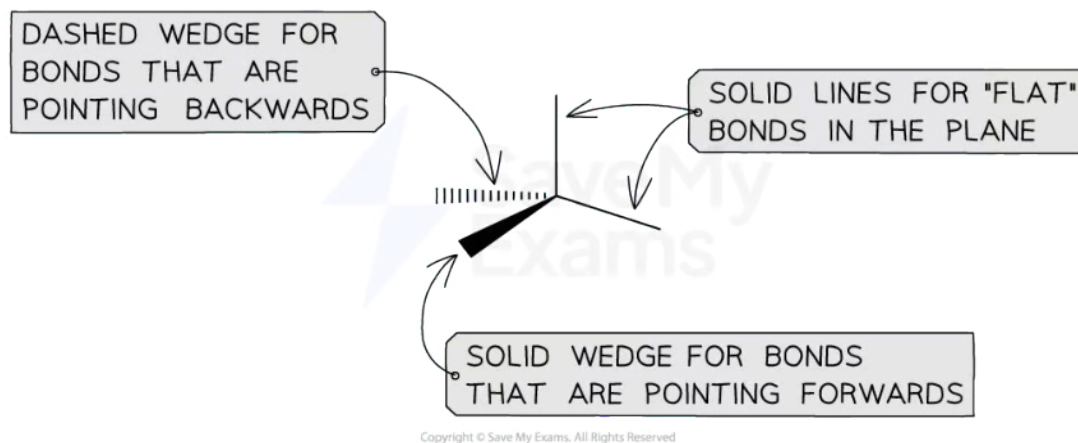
DASHED WEDGE FOR BONDS THAT ARE POINTING BACKWARDS

SOLID LINES FOR "FLAT" BONDS IN THE PLANE

Save My Exams

SOLID WEDGE FOR BONDS THAT ARE POINTING FORWARDS

Copyright © Save My Exams. All Rights Reserved